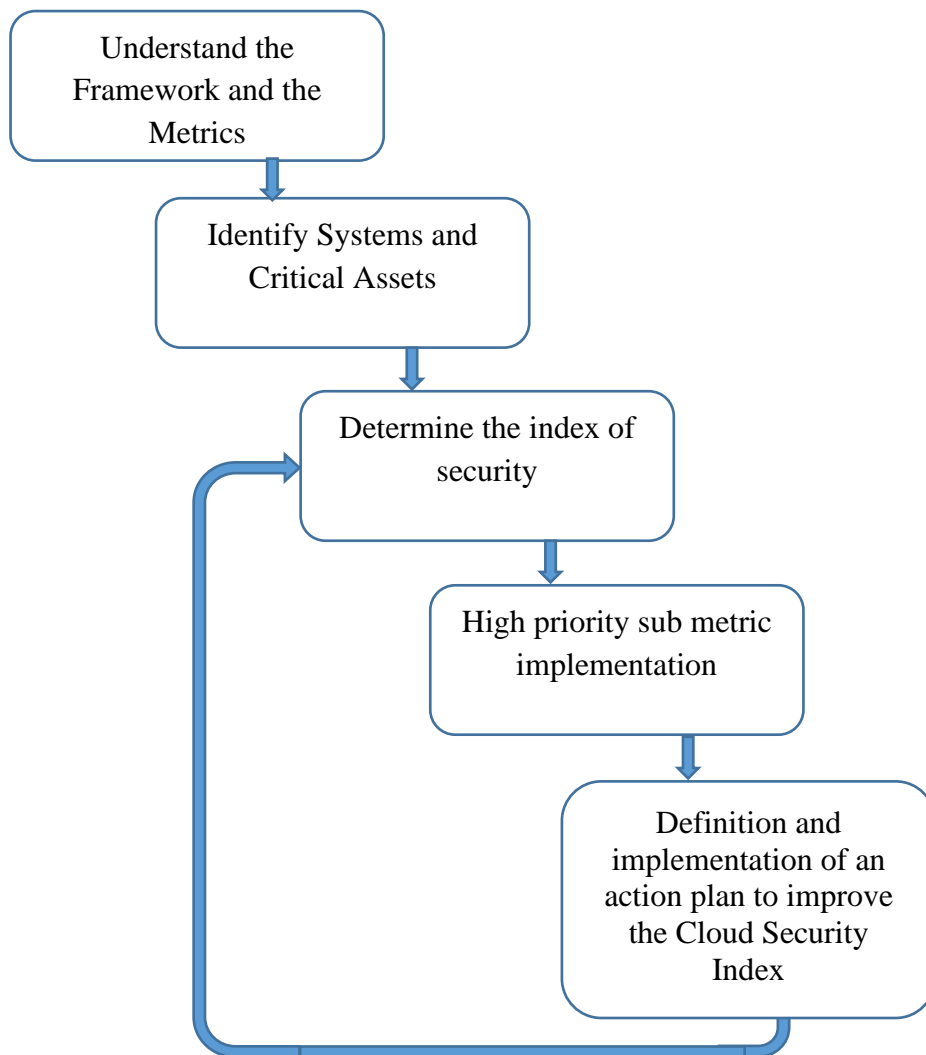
Understand the Framework and the Metrics

Identify Systems and Critical Assets

Determine the index of security

High priority sub metric implementation

Definition and implementation of an action plan to improve the Cloud Security Index